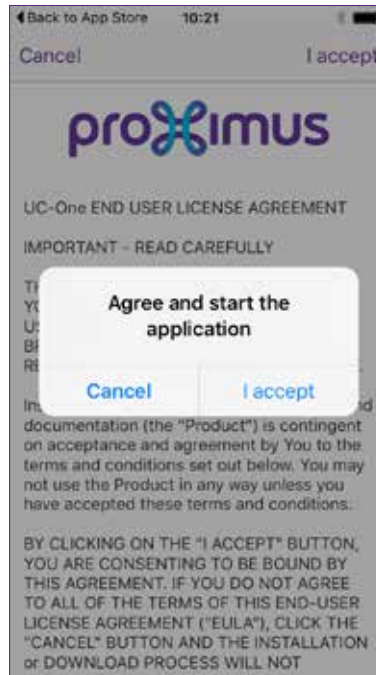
◀ Back to App Store 10:21

Cancel I accept

proximus

UC-One END USER LICENSE AGREEMENT

IMPORTANT - READ CAREFULLY

T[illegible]
Y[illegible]
U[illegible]
B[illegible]
R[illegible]

Agree and start the application

Cancel I accept

In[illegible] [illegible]d documentation (the "Product") is contingent on acceptance and agreement by You to the terms and conditions set out below. You may not use the Product in any way unless you have accepted these terms and conditions.

BY CLICKING ON THE "I ACCEPT" BUTTON, YOU ARE CONSENTING TO BE BOUND BY THIS AGREEMENT. IF YOU DO NOT AGREE TO ALL OF THE TERMS OF THIS END-USER LICENSE AGREEMENT ("EULA"), CLICK THE "CANCEL" BUTTON AND THE INSTALLATION or DOWNLOAD PROCESS WILL NOT